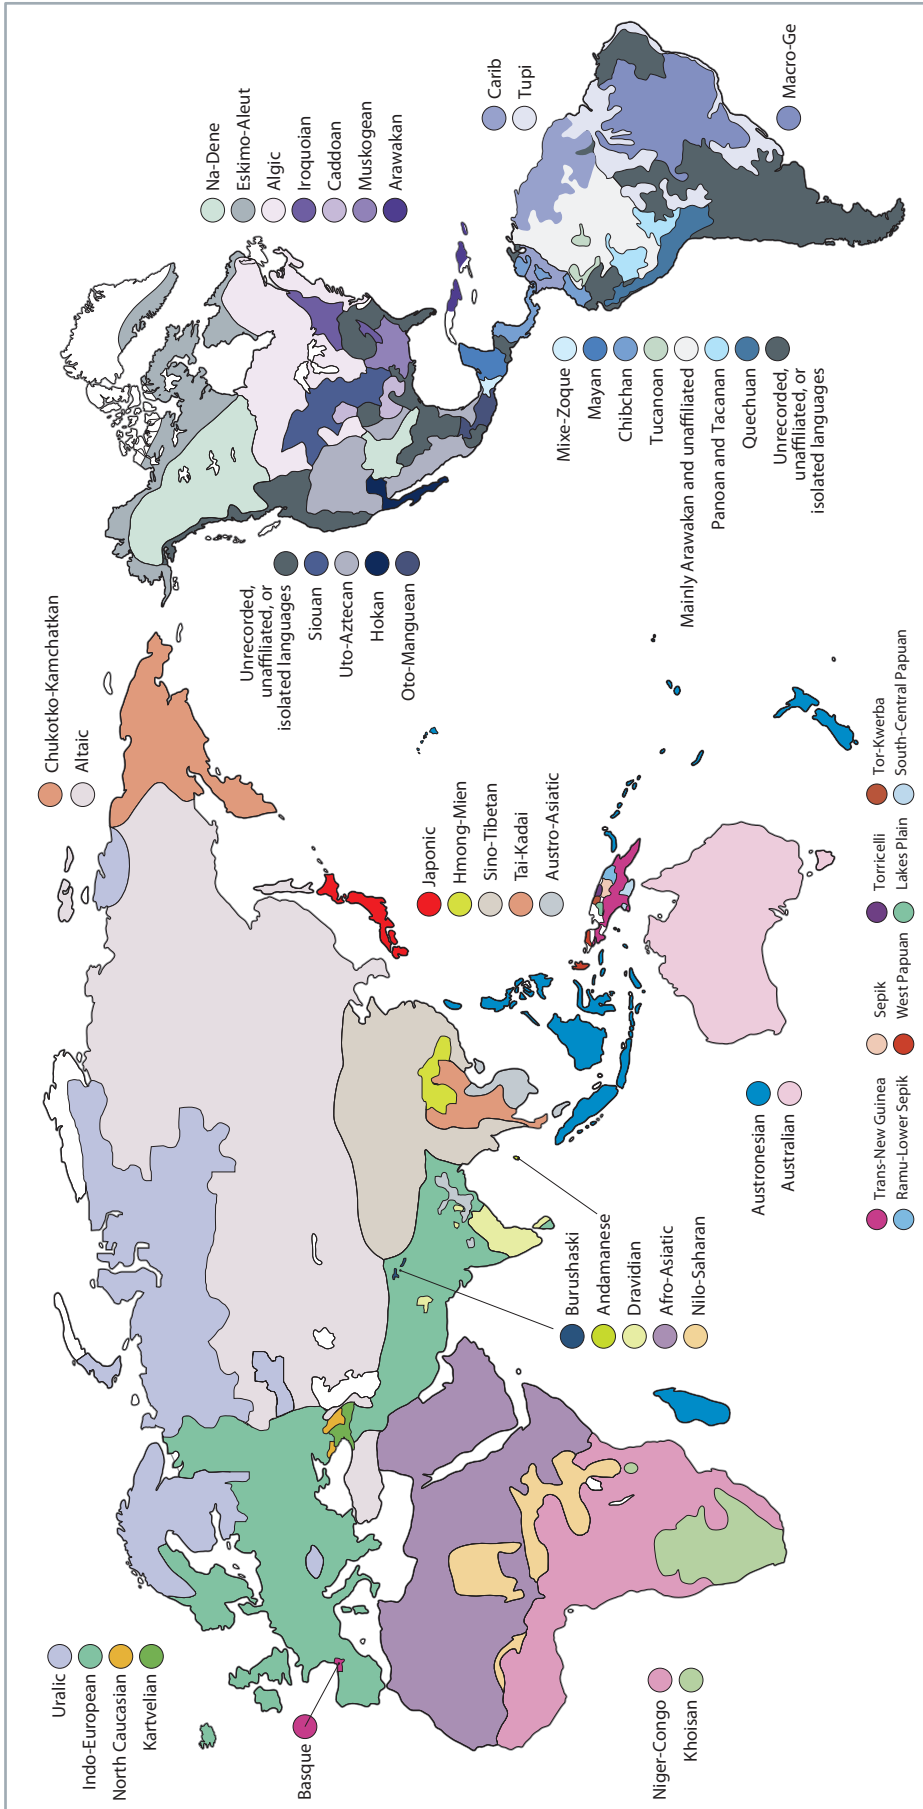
Uralic
Indo-European
North Caucasian
Kartvelian

Basque

Niger-Congo
Khoisan

Burushaski
Andamanese
Dravidian
Afro-Asiatic
Nilo-Saharan

Chukotko-Kamchatkan
Altaic

Japonic
Hmong-Mien
Sino-Tibetan
Tai-Kadai
Austro-Asiatic

Austronesian
Australian

Trans-New Guinea
Ramu-Lower Sepik
Sepik
West Papuan
Torricelli
Lakes Plain
Tor-Kwerba
South-Central Papuan

Unrecorded, unaffiliated, or isolated languages
Siouan
Uto-Aztecan
Hokan
Oto-Manguean

Na-Dene
Eskimo-Aleut
Algic
Iroquoian
Caddoan
Muskogean
Arawakan

Carib
Tupi

Macro-Ge

Mixe-Zoque
Mayan
Chibchan
Tucanoan
Mainly Arawakan and unaffiliated
Panoan and Tacanan
Quechuan
Unrecorded, unaffiliated, or isolated languages